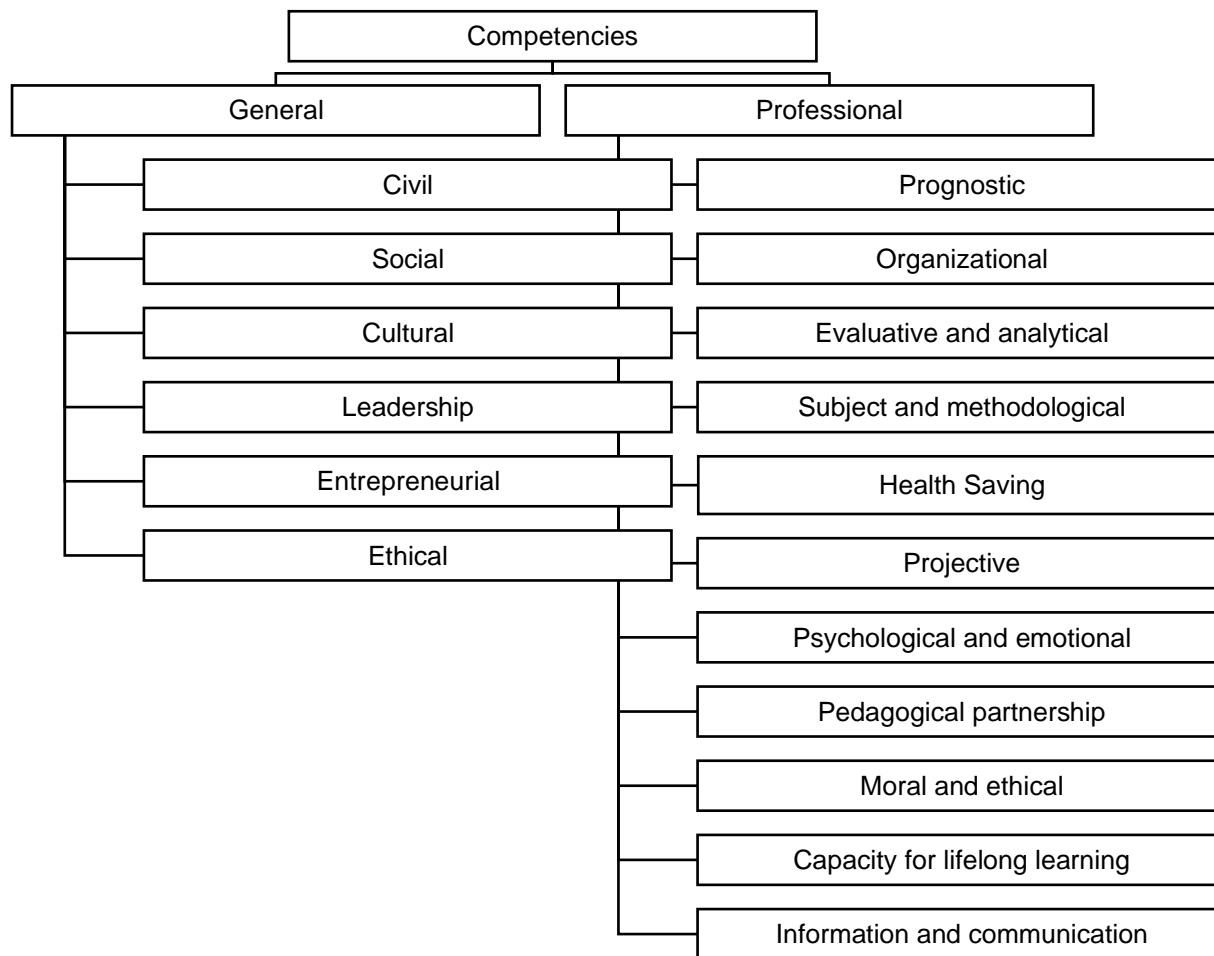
Competencies

General

Civil

Social

Cultural

Leadership

Entrepreneurial

Ethical

Professional

Prognostic

Organizational

Evaluative and analytical

Subject and methodological

Health Saving

Projective

Psychological and emotional

Pedagogical partnership

Moral and ethical

Capacity for lifelong learning

Information and communication